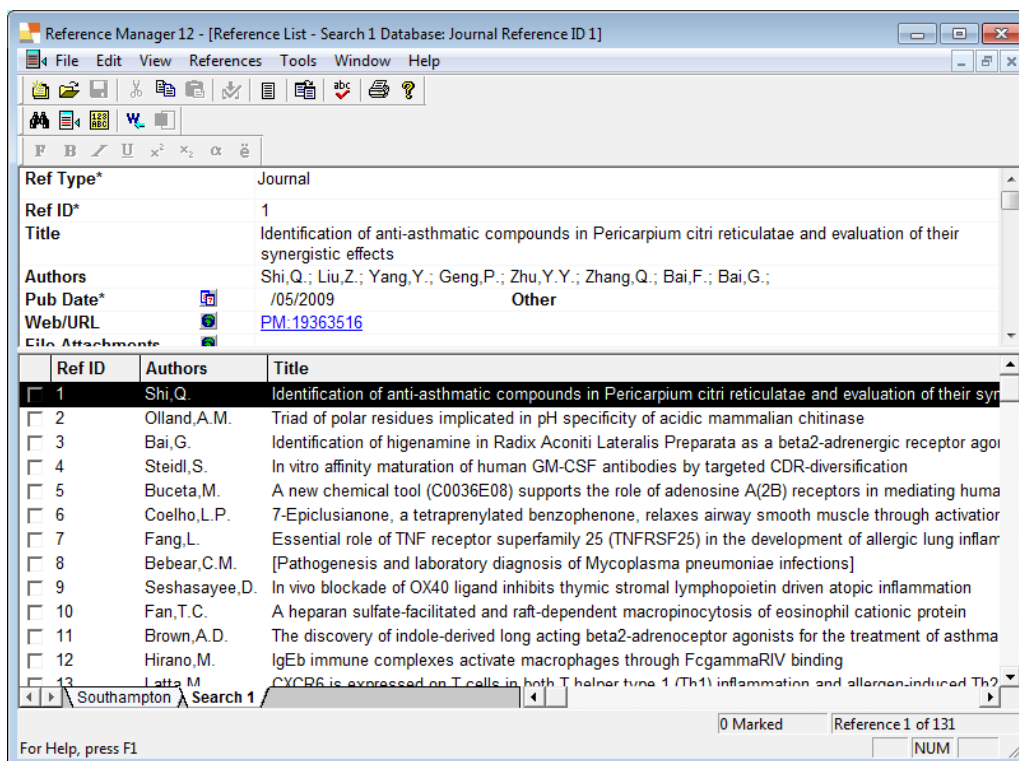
Reference Manager 12 - [Reference List - Search 1 Database: Journal Reference ID 1]

File Edit View References Tools Window Help

F B I U x² x₂ α ë

Ref Type* Journal

Ref ID* 1

Title Identification of anti-asthmatic compounds in Pericarpium citri reticulatae and evaluation of their synergistic effects

Authors Shi,Q.; Liu,Z.; Yang,Y.; Geng,P.; Zhu,Y.Y.; Zhang,Q.; Bai,F.; Bai,G.;

Pub Date* /05/2009 Other

Web/URL PM:19363516

File Attachments

| | Ref ID | Authors | Title |
|---|---|---|---|
| ☐ | 1 | Shi,Q. | Identification of anti-asthmatic compounds in Pericarpium citri reticulatae and evaluation of their syn |
| ☐ | 2 | Olland,A.M. | Triad of polar residues implicated in pH specificity of acidic mammalian chitinase |
| ☐ | 3 | Bai,G. | Identification of higenamine in Radix Aconiti Lateralis Preparata as a beta2-adrenergic receptor agoi |
| ☐ | 4 | Steidl,S. | In vitro affinity maturation of human GM-CSF antibodies by targeted CDR-diversification |
| ☐ | 5 | Buceta,M. | A new chemical tool (C0036E08) supports the role of adenosine A(2B) receptors in mediating huma |
| ☐ | 6 | Coelho,L.P. | 7-Epiclusianone, a tetraprenylated benzophenone, relaxes airway smooth muscle through activatior |
| ☐ | 7 | Fang,L. | Essential role of TNF receptor superfamily 25 (TNFRSF25) in the development of allergic lung inflam |
| ☐ | 8 | Bebear,C.M. | [Pathogenesis and laboratory diagnosis of Mycoplasma pneumoniae infections] |
| ☐ | 9 | Seshasayee,D. | In vivo blockade of OX40 ligand inhibits thymic stromal lymphopoietin driven atopic inflammation |
| ☐ | 10 | Fan,T.C. | A heparan sulfate-facilitated and raft-dependent macropinocytosis of eosinophil cationic protein |
| ☐ | 11 | Brown,A.D. | The discovery of indole-derived long acting beta2-adrenoceptor agonists for the treatment of asthma |
| ☐ | 12 | Hirano,M. | IgEb immune complexes activate macrophages through FcgammaRIV binding |
| ☐ | 13 | Latta,M. | CXCR6 is expressed on T cells in both T helper type 1 (Th1) inflammation and allergen-induced Th2 |

Southampton Search 1

0 Marked Reference 1 of 131

For Help, press F1 NUM